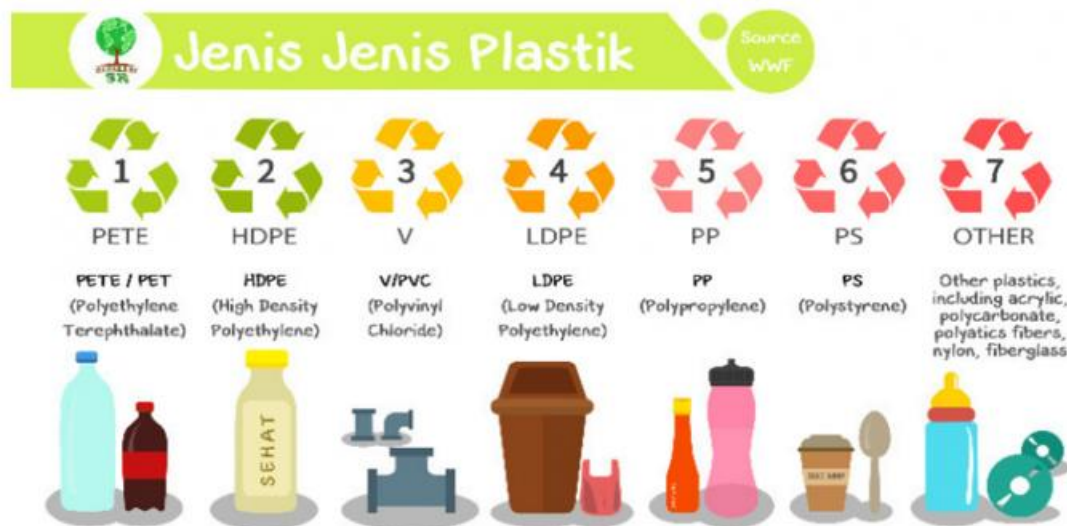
SR

Jenis Jenis Plastik

Source WWF

1
PETE

2
HDPE

3
V

4
LDPE

5
PP

6
PS

7
OTHER

PETE / PET
(Polyethylene Terephthalate)

HDPE
(High Density Polyethylene)

V/PVC
(Polyvinyl Chloride)

LDPE
(Low Density Polyethylene)

PP
(Polypropylene)

PS
(Polystyrene)

Other plastics, including acrylic, polycarbonate, polyatics fibers, nylon, fiberglass

SEHAT